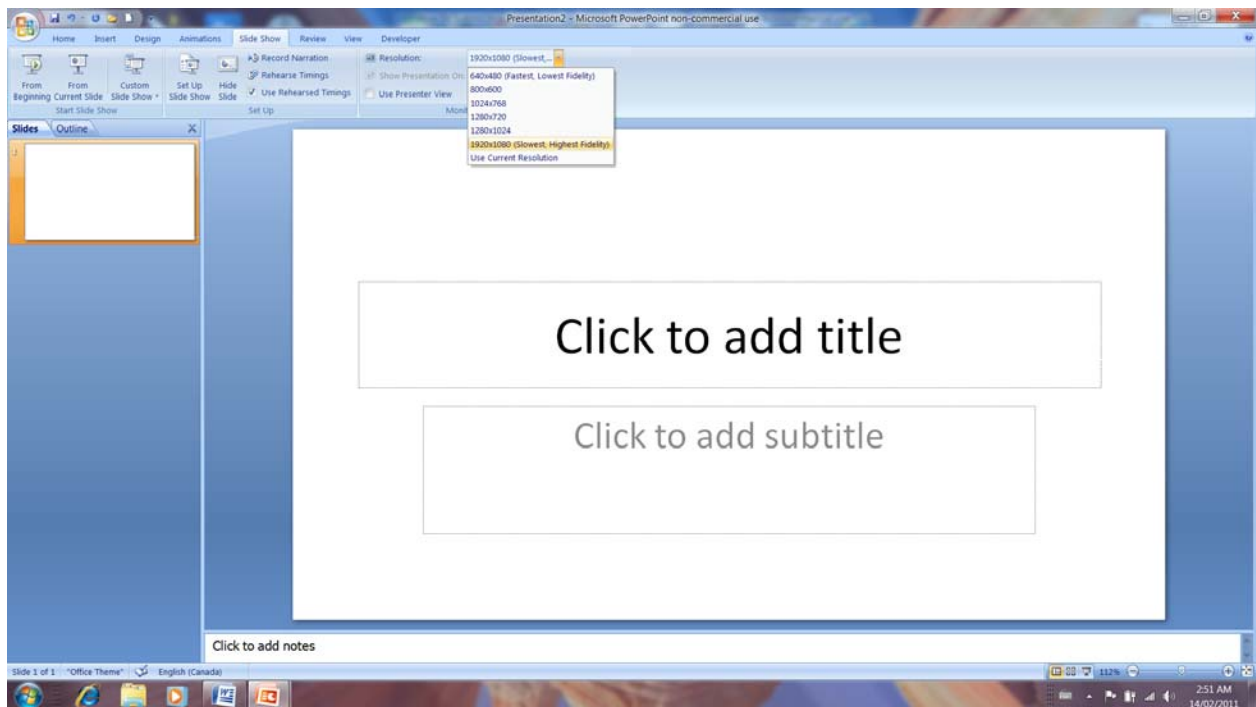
Presentation2 - Microsoft PowerPoint non-commercial use

Home Insert Design Animations Slide Show Review View Developer

From Beginning From Current Slide Custom Slide Show
Start Slide Show

Set Up Slide Show Hide Slide
Record Narration
Rehearse Timings
Use Rehearsed Timings
Set Up

Resolution: 1920x1080 (Slowest,...
Show Presentation On:
Use Presenter View
Moni

640x480 (Fastest, Lowest Fidelity)
800x600
1024x768
1280x720
1280x1024
1920x1080 (Slowest, Highest Fidelity)
Use Current Resolution

Slides Outline

1

Click to add title

Click to add subtitle

Click to add notes

Slide 1 of 1 "Office Theme" English (Canada)

112%

2:51 AM
14/02/2011